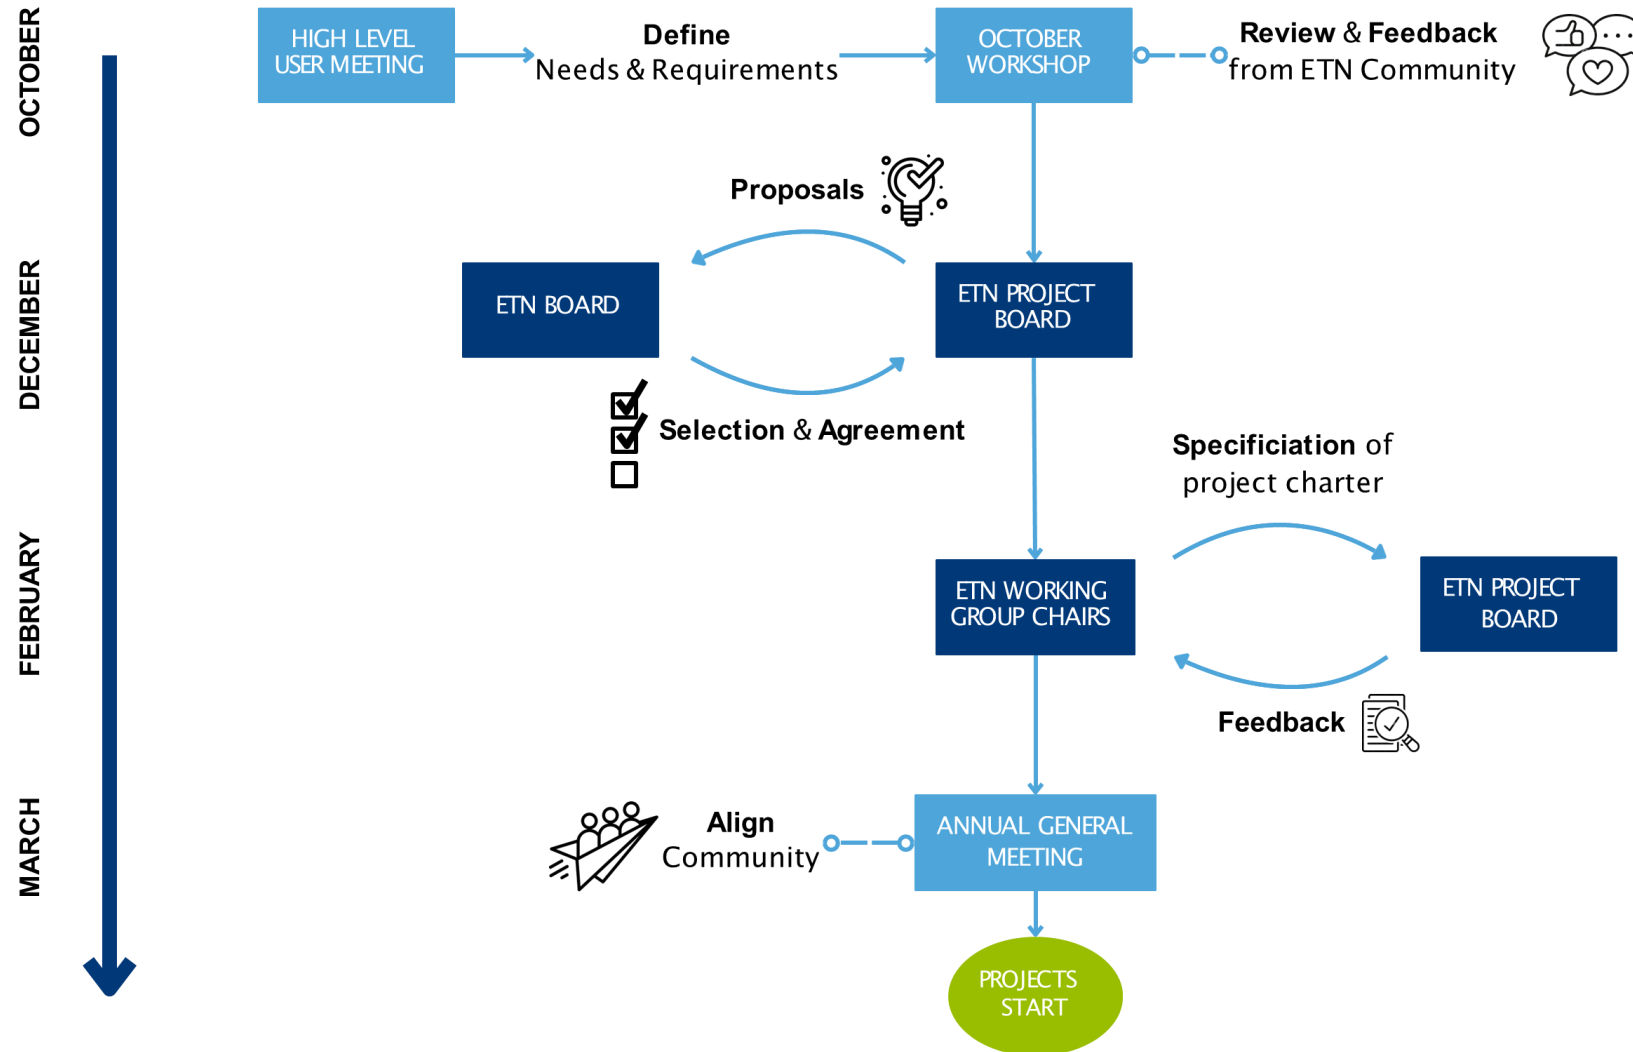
OCTOBER

DECEMBER

FEBRUARY

MARCH

HIGH LEVEL USER MEETING

Define
Needs & Requirements

OCTOBER WORKSHOP

Review & Feedback
from ETN Community

Proposals

ETN BOARD

ETN PROJECT BOARD

Selection & Agreement

Specification of
project charter

ETN WORKING GROUP CHAIRS

ETN PROJECT BOARD

Feedback

Align
Community

ANNUAL GENERAL MEETING

PROJECTS START